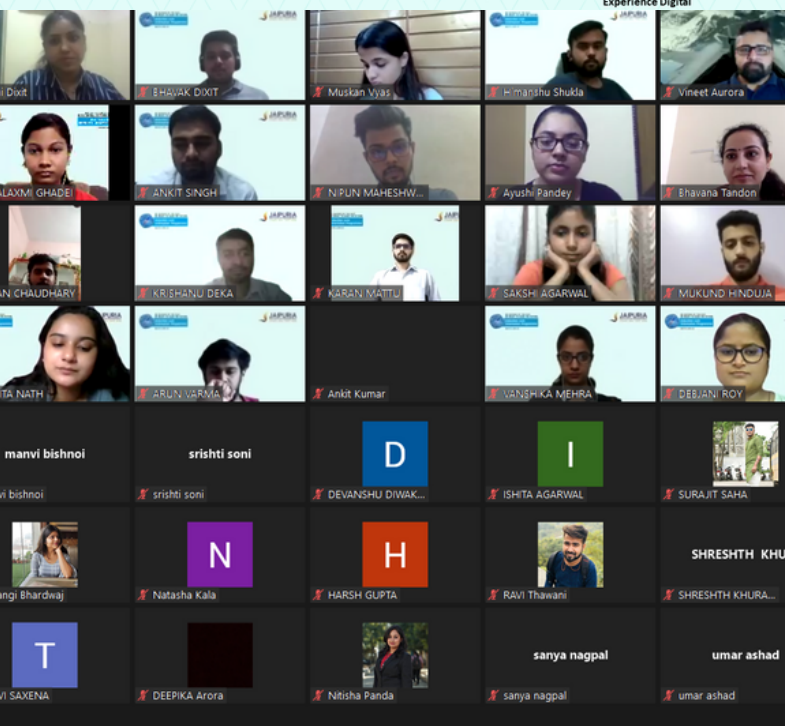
Experience Digital

i Dixit
BHAVAK DIXIT
JAIPURIA
Muskan Vyas
Himanshu Shukla
Vineet Aurora

LAXMI GHADEI
ANKIT SINGH
JAIPURIA
NIPUN MAHESHW...
Ayushi Pandey
Bhavana Tandon

AN CHAUDHARY
KRISHANU DEKA
JAIPURIA
KARAN MATTU
SAKSHI AGARWAL
MUKUND HINDUJA

ITA NATH
ARUN VARMA
JAIPURIA
Ankit Kumar
VANSHIKA MEHRA
JAIPURIA
DEBJANI ROY

manvi bishnoi
vi bishnoi
srishti soni
srishti soni
D
DEVANSHU DIWAK...
I
ISHITA AGARWAL
SURAJIT SAHA

angi Bhardwaj
N
Natasha Kala
H
HARSH GUPTA
RAVI Thawani
SHRESHTH KHU
SHRESHTH KHURA...

T
VI SAXENA
DEEPIKA Arora
Nitisha Panda
sanya nagpal
sanya nagpal
umar ashad
umar ashad